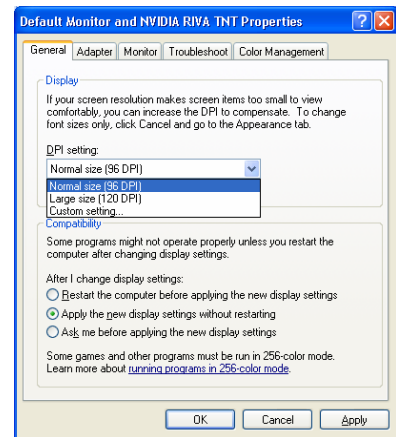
Default Monitor and NVIDIA RIVA TNT Properties

General | Adapter | Monitor | Troubleshoot | Color Management

Display

If your screen resolution makes screen items too small to view comfortably, you can increase the DPI to compensate. To change font sizes only, click Cancel and go to the Appearance tab.

DPI setting:

Normal size (96 DPI)

Normal size (96 DPI)
Large size (120 DPI)
Custom setting...

Compatibility

Some programs might not operate properly unless you restart the computer after changing display settings.

After I change display settings:

Restart the computer before applying the new display settings

Apply the new display settings without restarting

Ask me before applying the new display settings

Some games and other programs must be run in 256-color mode. Learn more about running programs in 256-color mode.

OK | Cancel | Apply